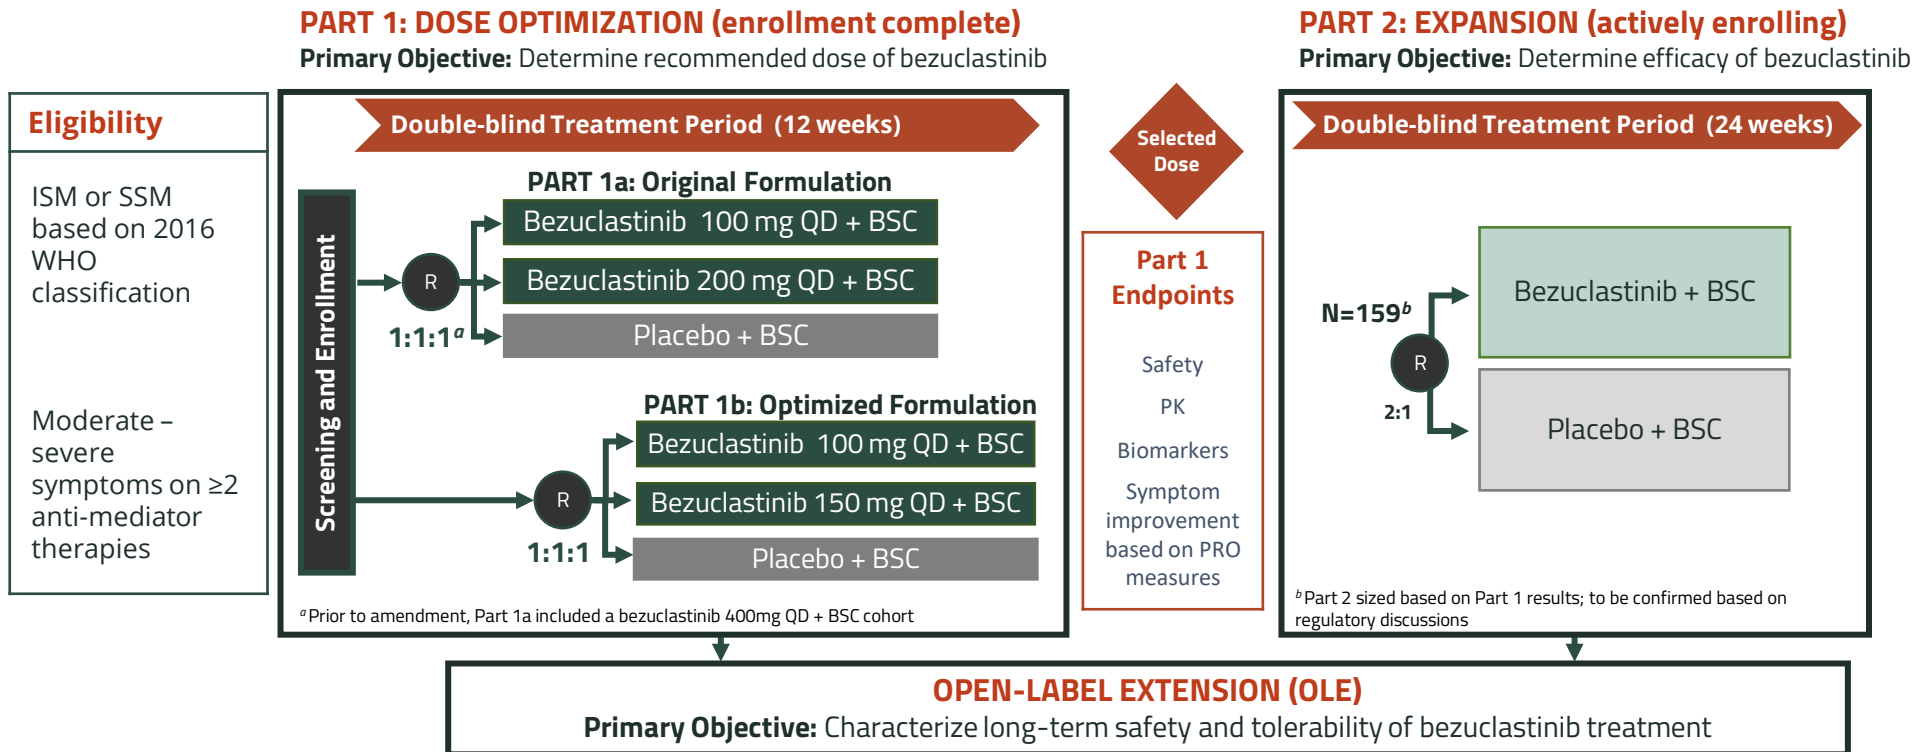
PART 1: DOSE OPTIMIZATION (enrollment complete)
**Primary Objective:** Determine recommended dose of bezuclastinib

PART 2: EXPANSION (actively enrolling)
**Primary Objective:** Determine efficacy of bezuclastinib

Eligibility

ISM or SSM based on 2016 WHO classification

Moderate – severe symptoms on ≥2 anti-mediator therapies

Double-blind Treatment Period (12 weeks)

Screening and Enrollment

PART 1a: Original Formulation

R

$1:1:1^a$

Bezuclastinib 100 mg QD + BSC

Bezuclastinib 200 mg QD + BSC

Placebo + BSC

PART 1b: Optimized Formulation

R

1:1:1

Bezuclastinib 100 mg QD + BSC

Bezuclastinib 150 mg QD + BSC

Placebo + BSC

$^a$Prior to amendment, Part 1a included a bezuclastinib 400mg QD + BSC cohort

Selected Dose

Part 1 Endpoints

Safety

PK

Biomarkers

Symptom improvement based on PRO measures

Double-blind Treatment Period (24 weeks)

$N=159^b$

R

2:1

Bezuclastinib + BSC

Placebo + BSC

$^b$Part 2 sized based on Part 1 results; to be confirmed based on regulatory discussions

OPEN-LABEL EXTENSION (OLE)
**Primary Objective:** Characterize long-term safety and tolerability of bezuclastinib treatment